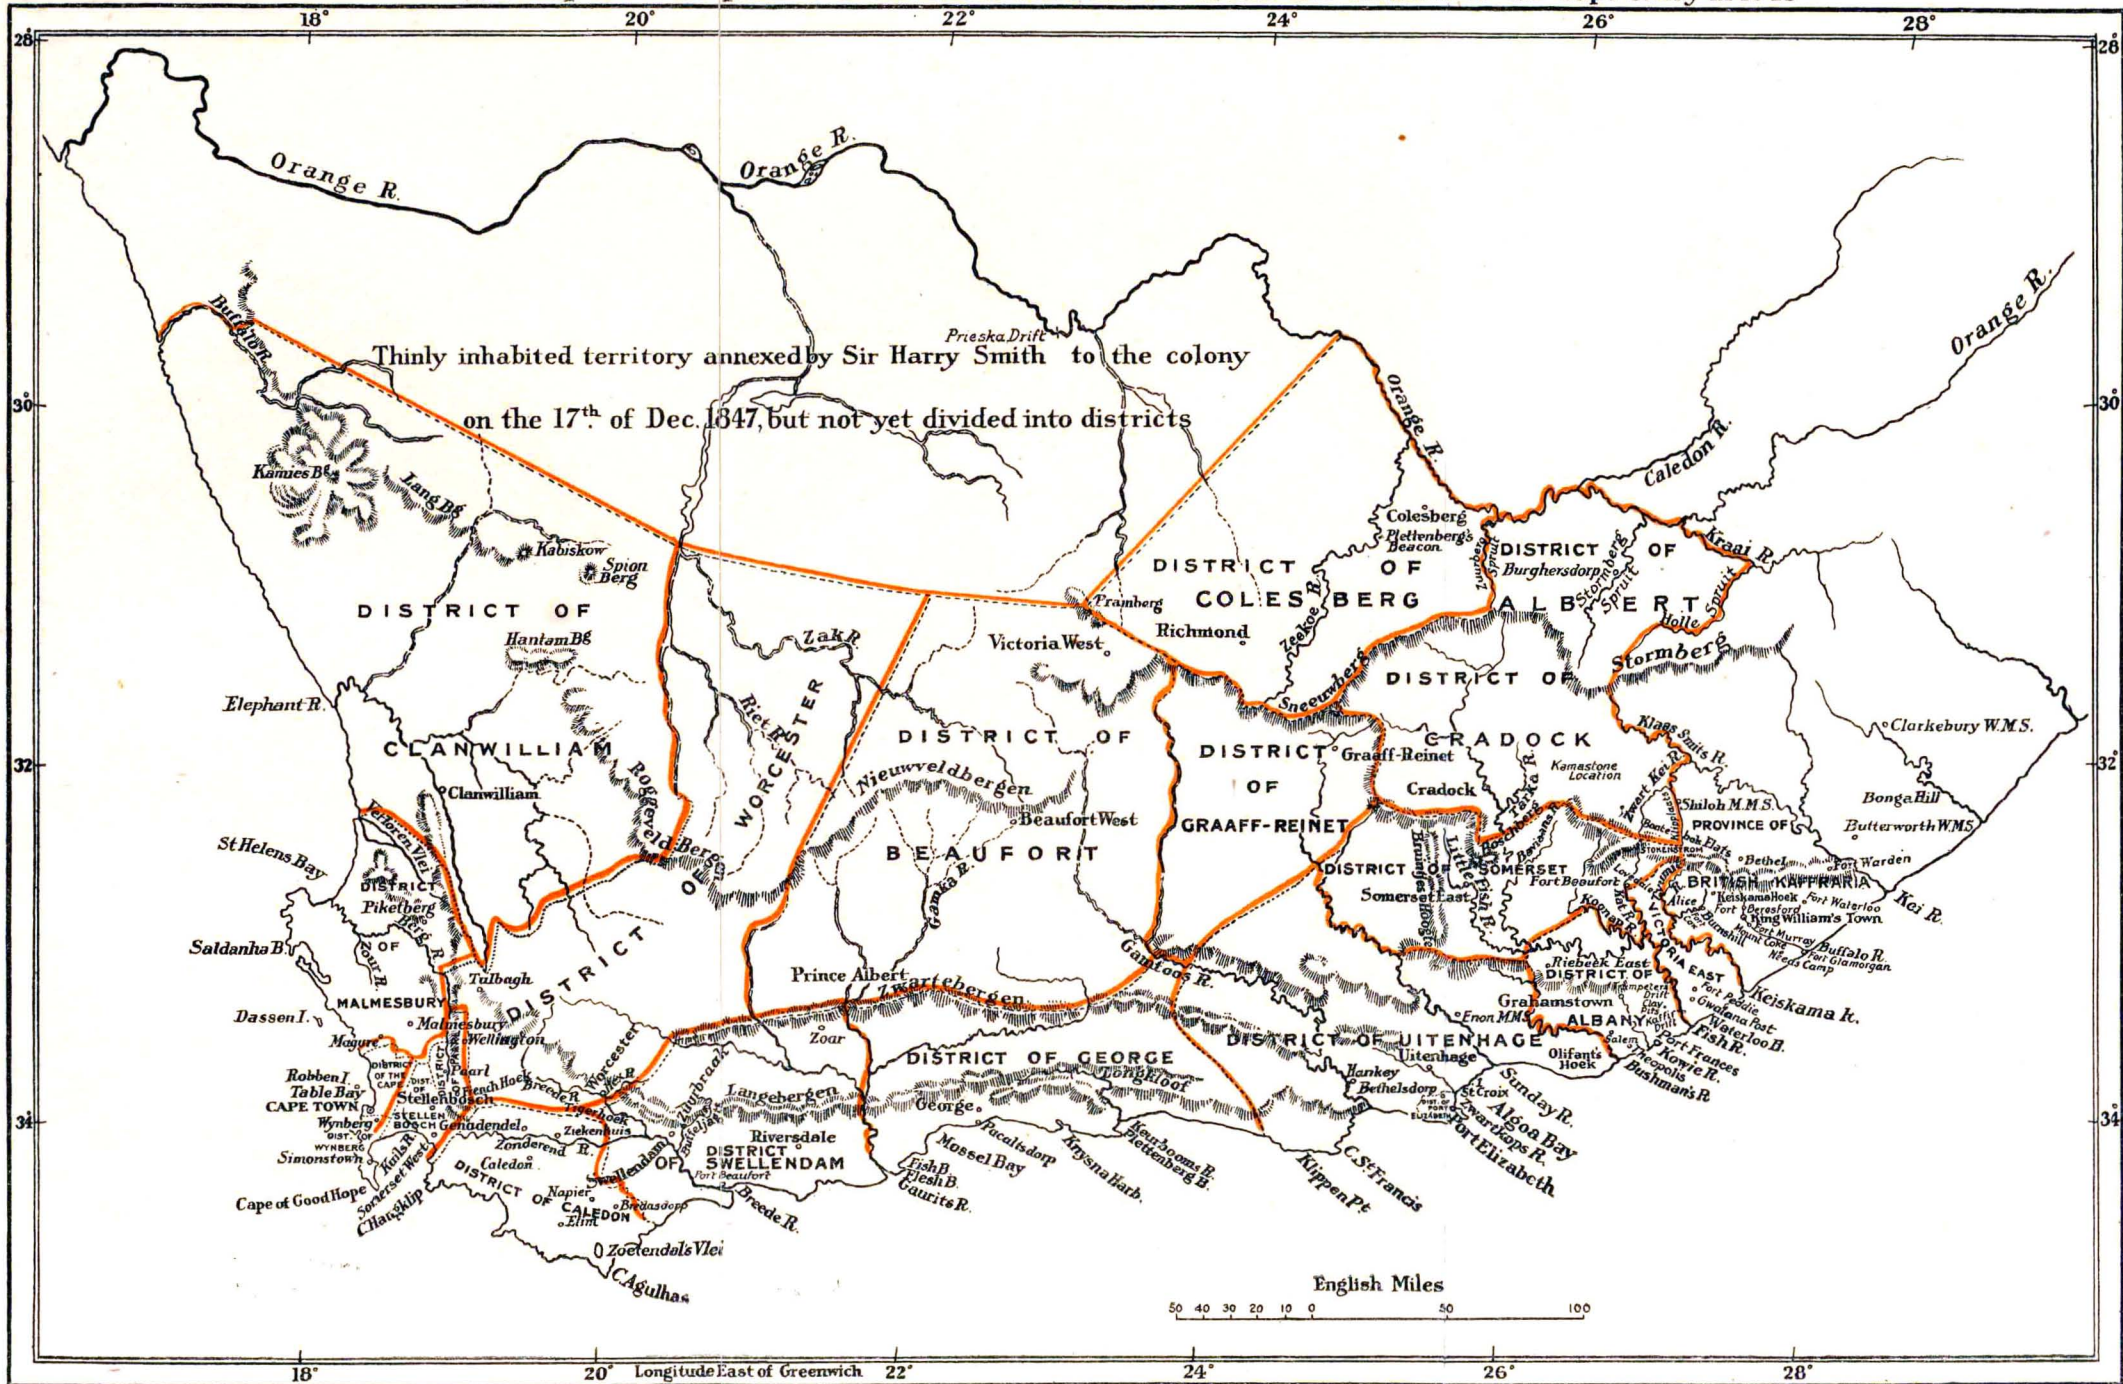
18° 20° 22° 24° 26° 28°

28 28

Orange R.

Orange R.

Orange R.

Buffalo R.

Prieska Drift

Thinly inhabited territory annexed by Sir Harry Smith to the colony on the $17^{th}$ of Dec. 1847, but not yet divided into districts

30° 30°

Kamies Bg

Lang Bg

Kabiskow

Spion Berg

Orange R.

Caledon R.

Colesberg

Plettenberg's Beacon

DISTRICT OF ALBERT

Burghersdorp

Stormberg Spruit

Kraai R.

Holle Spruit

DISTRICT OF COLESBERG

Pramberg

Richmond

Zeekoe R.

DISTRICT OF

Hantam Bg

Zak R.

Victoria West

Sneeuwberg

DISTRICT OF CRADOCK

Stormberg

Elephant R.

Riet R.

WORCESTER

Klaas Smits R.

Clarkebury W.M.S.

CLANWILLIAM

DISTRICT OF BEAUFORT

DISTRICT OF GRAAFF-REINET

Graaff-Reinet

Kamastone Location

32° 32°

Clanwilliam

Roggeveld Berg

Nieuwveldbergen

Beaufort West

Cradock

Shiloh M.M.S.

Bonga Hill

Butterworth W.M.S.

St Helens Bay

Verloren Vlei

DISTRICT OF PIKETBERG

Piketberg

Gamka R.

PROVINCE OF BRITISH KAFFRARIA

Bethel

Fort Warden

DISTRICT OF SOMERSET

Somerset East

Fort Beaufort

Keiskamahoek

Fort Waterloo

Fort Beresford

King William's Town

Kei R.

Saldanha B.

Zout R.

DISTRICT OF

OF

Alice

Koonap R.

Fort Murray

Buffalo R.

Fort Glamorgan

Needs Camp

Talbagh

Prince Albert

Zwartebergen

Gamtoos R.

Riebeek East

DISTRICT OF ALBANY

VICTORIA EAST

MALMESBURY

Grahamstown

Keiskama R.

Dassen I.

Malmesbury

Wellington

Zoar

Enon M.M.S.

Fort Peddie

Mamre

Paarl

Worcester

DISTRICT OF GEORGE

DISTRICT OF UITENHAGE

Uitenhage

Olifants Hoek

Fish R.

Waterloo B.

Robben I.

Table Bay

CAPE TOWN

DISTRICT OF THE CAPE

French Hoek

Breede R.

Langebergen

Longkloof

Hankey

Bethelsdorp

St Croix

Sunday R.

Port Frances

Kowie R.

Bushman's R.

Theopolis

Wynberg

STELLENBOSCH

Stellenbosch

Genadendel

George

Algoa Bay

Zwartkops R.

Port Elizabeth

34 34

Simonstown

Zonderend R.

Riversdale

DISTRICT SWELLENDAM

Pacaltsdorp

Mossel Bay

Knysna Harb.

Keurbooms R.

Plettenberg B.

Klippen Pt

C. St Francis

Caledon

DISTRICT OF CALEDON

Swellendam

Fort Beaufort

Fish B.

Vlesh B.

Gaurits R.

Cape of Good Hope

Somerset West

C. Hangklip

Napier

Bredasdorp

Elim

Breede R.

Zoetendal's Vlei

C. Agulhas

English Miles

50 40 30 20 10 0 50 100

18° 20° Longitude East of Greenwich 22° 24° 26° 28°